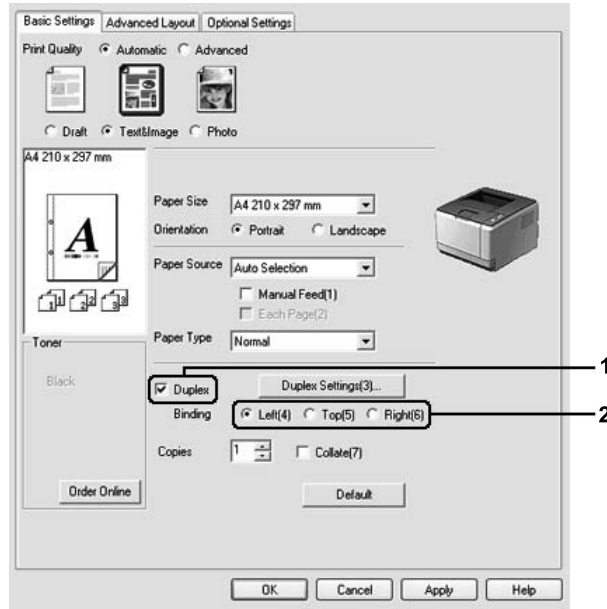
Basic Settings | Advanced Layout | Optional Settings

Print Quality  Automatic  Advanced

Draft  Text&Image  Photo

A4 210 x 297 mm

A

Paper Size  A4 210 x 297 mm

Orientation  Portrait  Landscape

Paper Source  Auto Selection

Manual Feed(1)

Each Page(2)

Paper Type  Normal

Toner

Black

Duplex

Duplex Settings(3)...

Binding  Left(4)  Top(5)  Right(6)

Copies  1  Collate(7)

Order Online

Default

OK  Cancel  Apply  Help

1

2